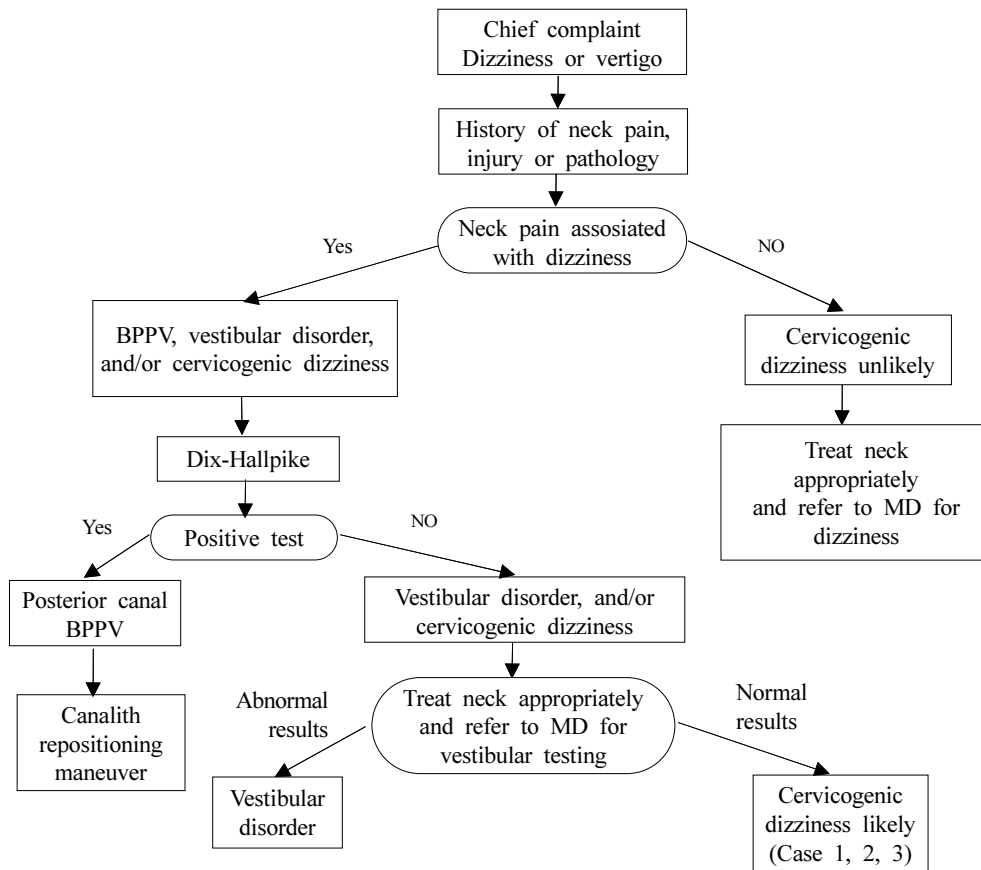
Chief complaint
Dizziness or vertigo

History of neck pain, injury or pathology

Neck pain assosiated with dizziness

Yes

NO

BPPV, vestibular disorder, and/or cervicogenic dizziness

Cervicogenic dizziness unlikely

Treat neck appropriately and refer to MD for dizziness

Dix-Hallpike

Yes

Positive test

NO

Posterior canal BPPV

Vestibular disorder, and/or cervicogenic dizziness

Canalith repositioning maneuver

Abnormal results

Treat neck appropriately and refer to MD for vestibular testing

Normal results

Vestibular disorder

Cervicogenic dizziness likely (Case 1, 2, 3)